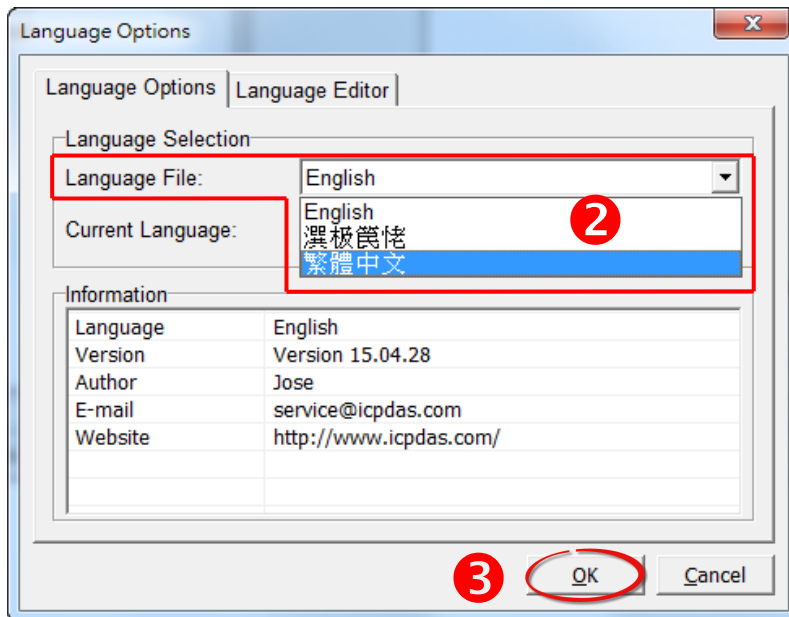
Language Options

Language Options | Language Editor

Language Selection

Language File: English

Current Language:

English
濮极罠悋
繁體中文

❷

Information

| Language | English |
|---|---|
| Version | Version 15.04.28 |
| Author | Jose |
| E-mail | service@icpdas.com |
| Website | http://www.icpdas.com/ |

❸ OK Cancel